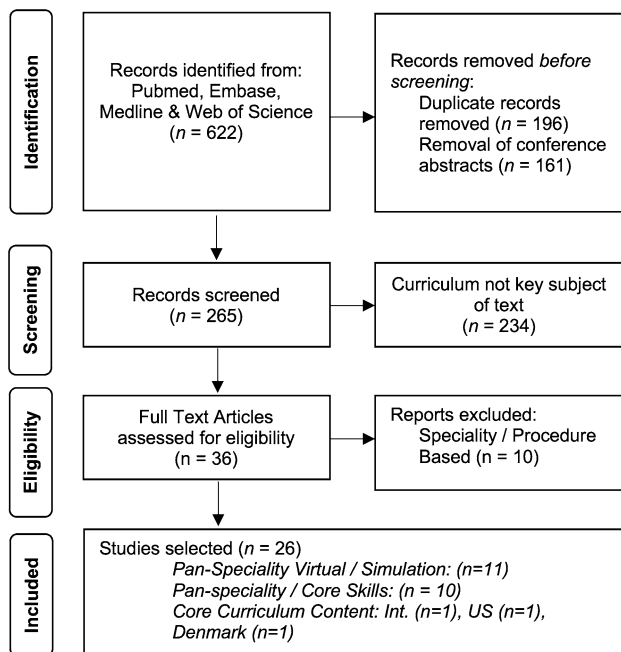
Identification

Records identified from: Pubmed, Embase, Medline & Web of Science ($n$ = 622)

Records removed before screening:
Duplicate records removed ($n$ = 196)
Removal of conference abstracts ($n$ = 161)

Screening

Records screened ($n$ = 265)

Curriculum not key subject of text ($n$ = 234)

Eligibility

Full Text Articles assessed for eligibility (n = 36)

Reports excluded:
Speciality / Procedure Based (n = 10)

Included

Studies selected ($n$ = 26)
Pan-Speciality Virtual / Simulation: (n=11)
Pan-speciality / Core Skills: (n = 10)
Core Curriculum Content: Int. (n=1), US (n=1), Denmark (n=1)